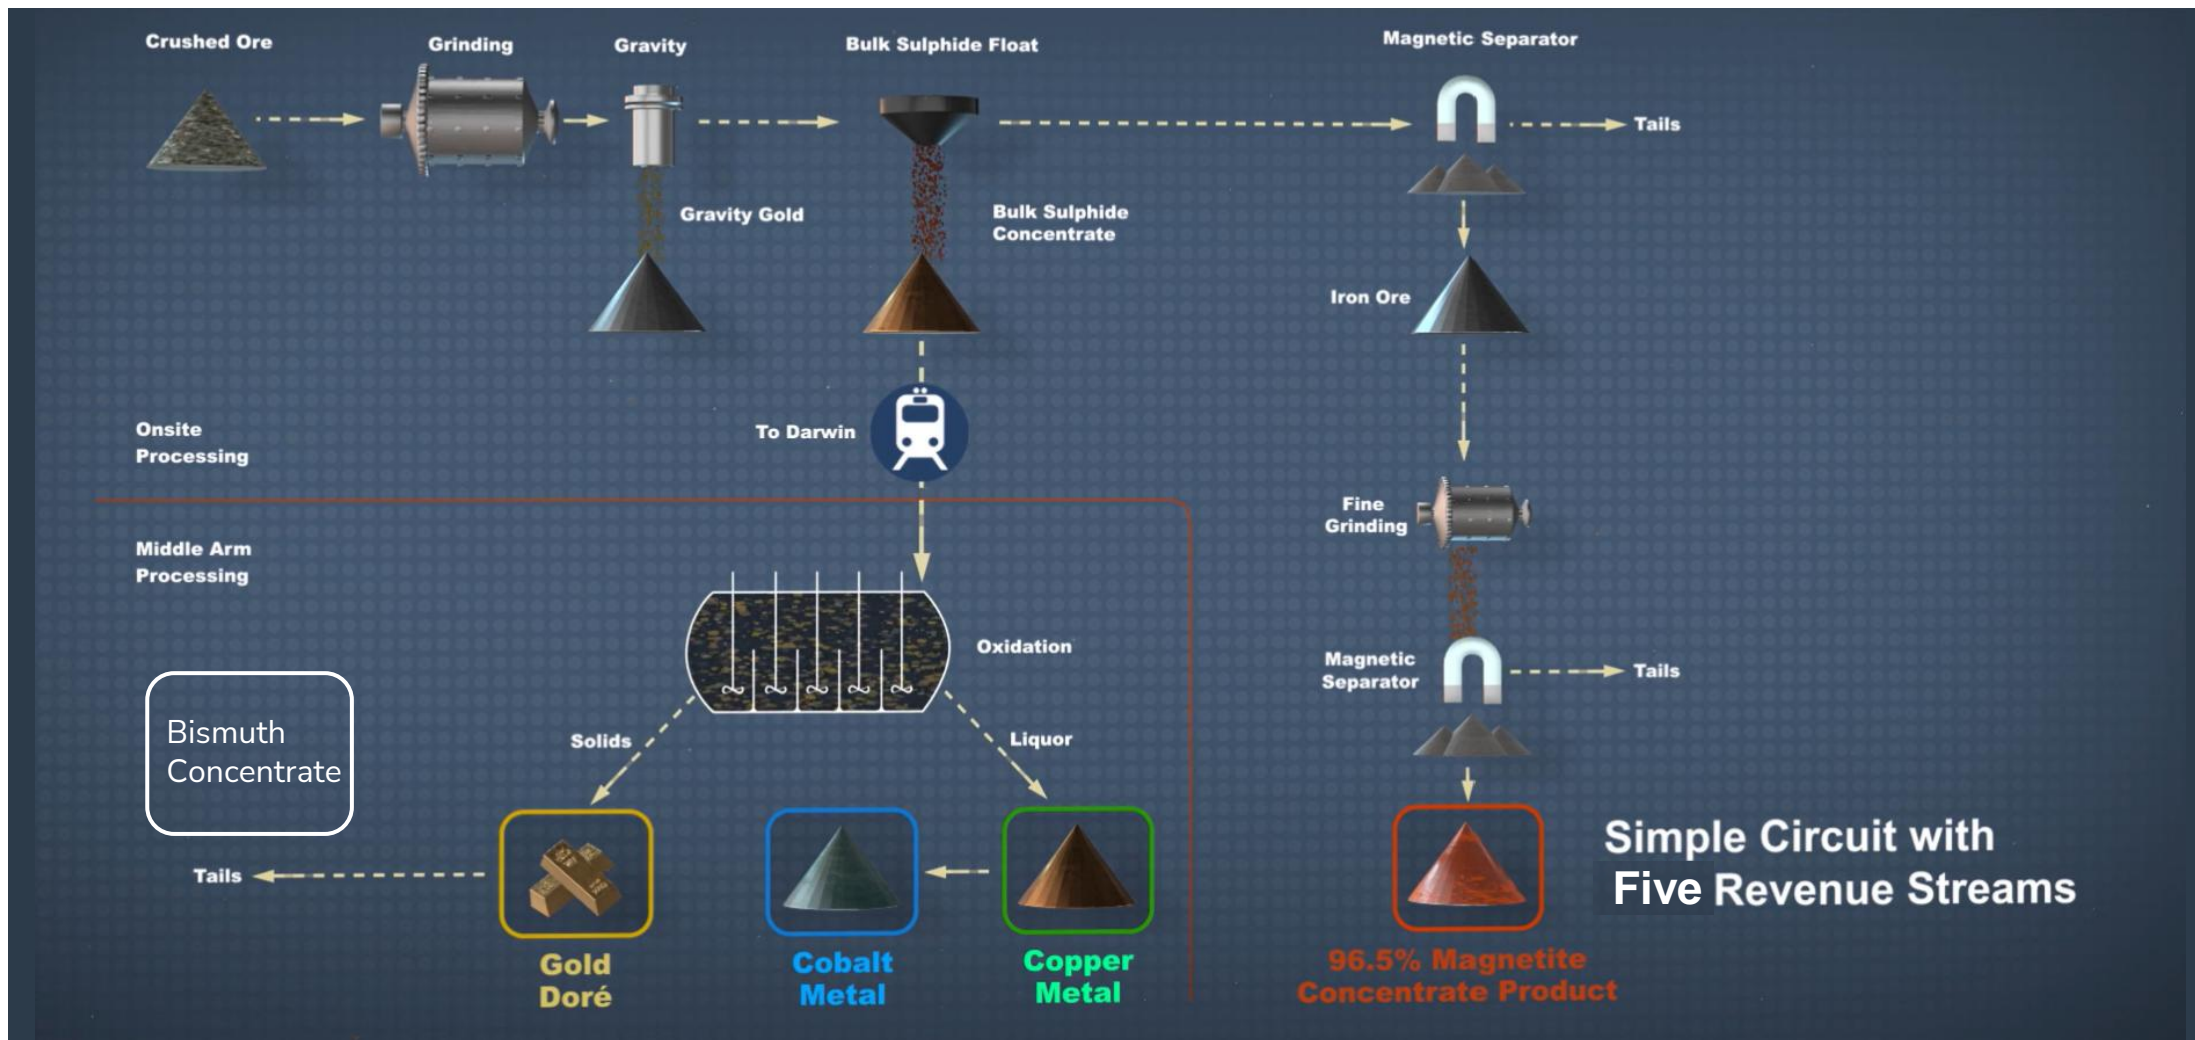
Crushed Ore

Grinding

Gravity

Bulk Sulphide Float

Magnetic Separator

Tails

Gravity Gold

Bulk Sulphide Concentrate

Iron Ore

To Darwin

Onsite Processing

Middle Arm Processing

Fine Grinding

Oxidation

Magnetic Separator

Tails

Bismuth Concentrate

Solids

Liquor

Tails

Gold Doré

Cobalt Metal

Copper Metal

96.5% Magnetite Concentrate Product

Simple Circuit with Five Revenue Streams